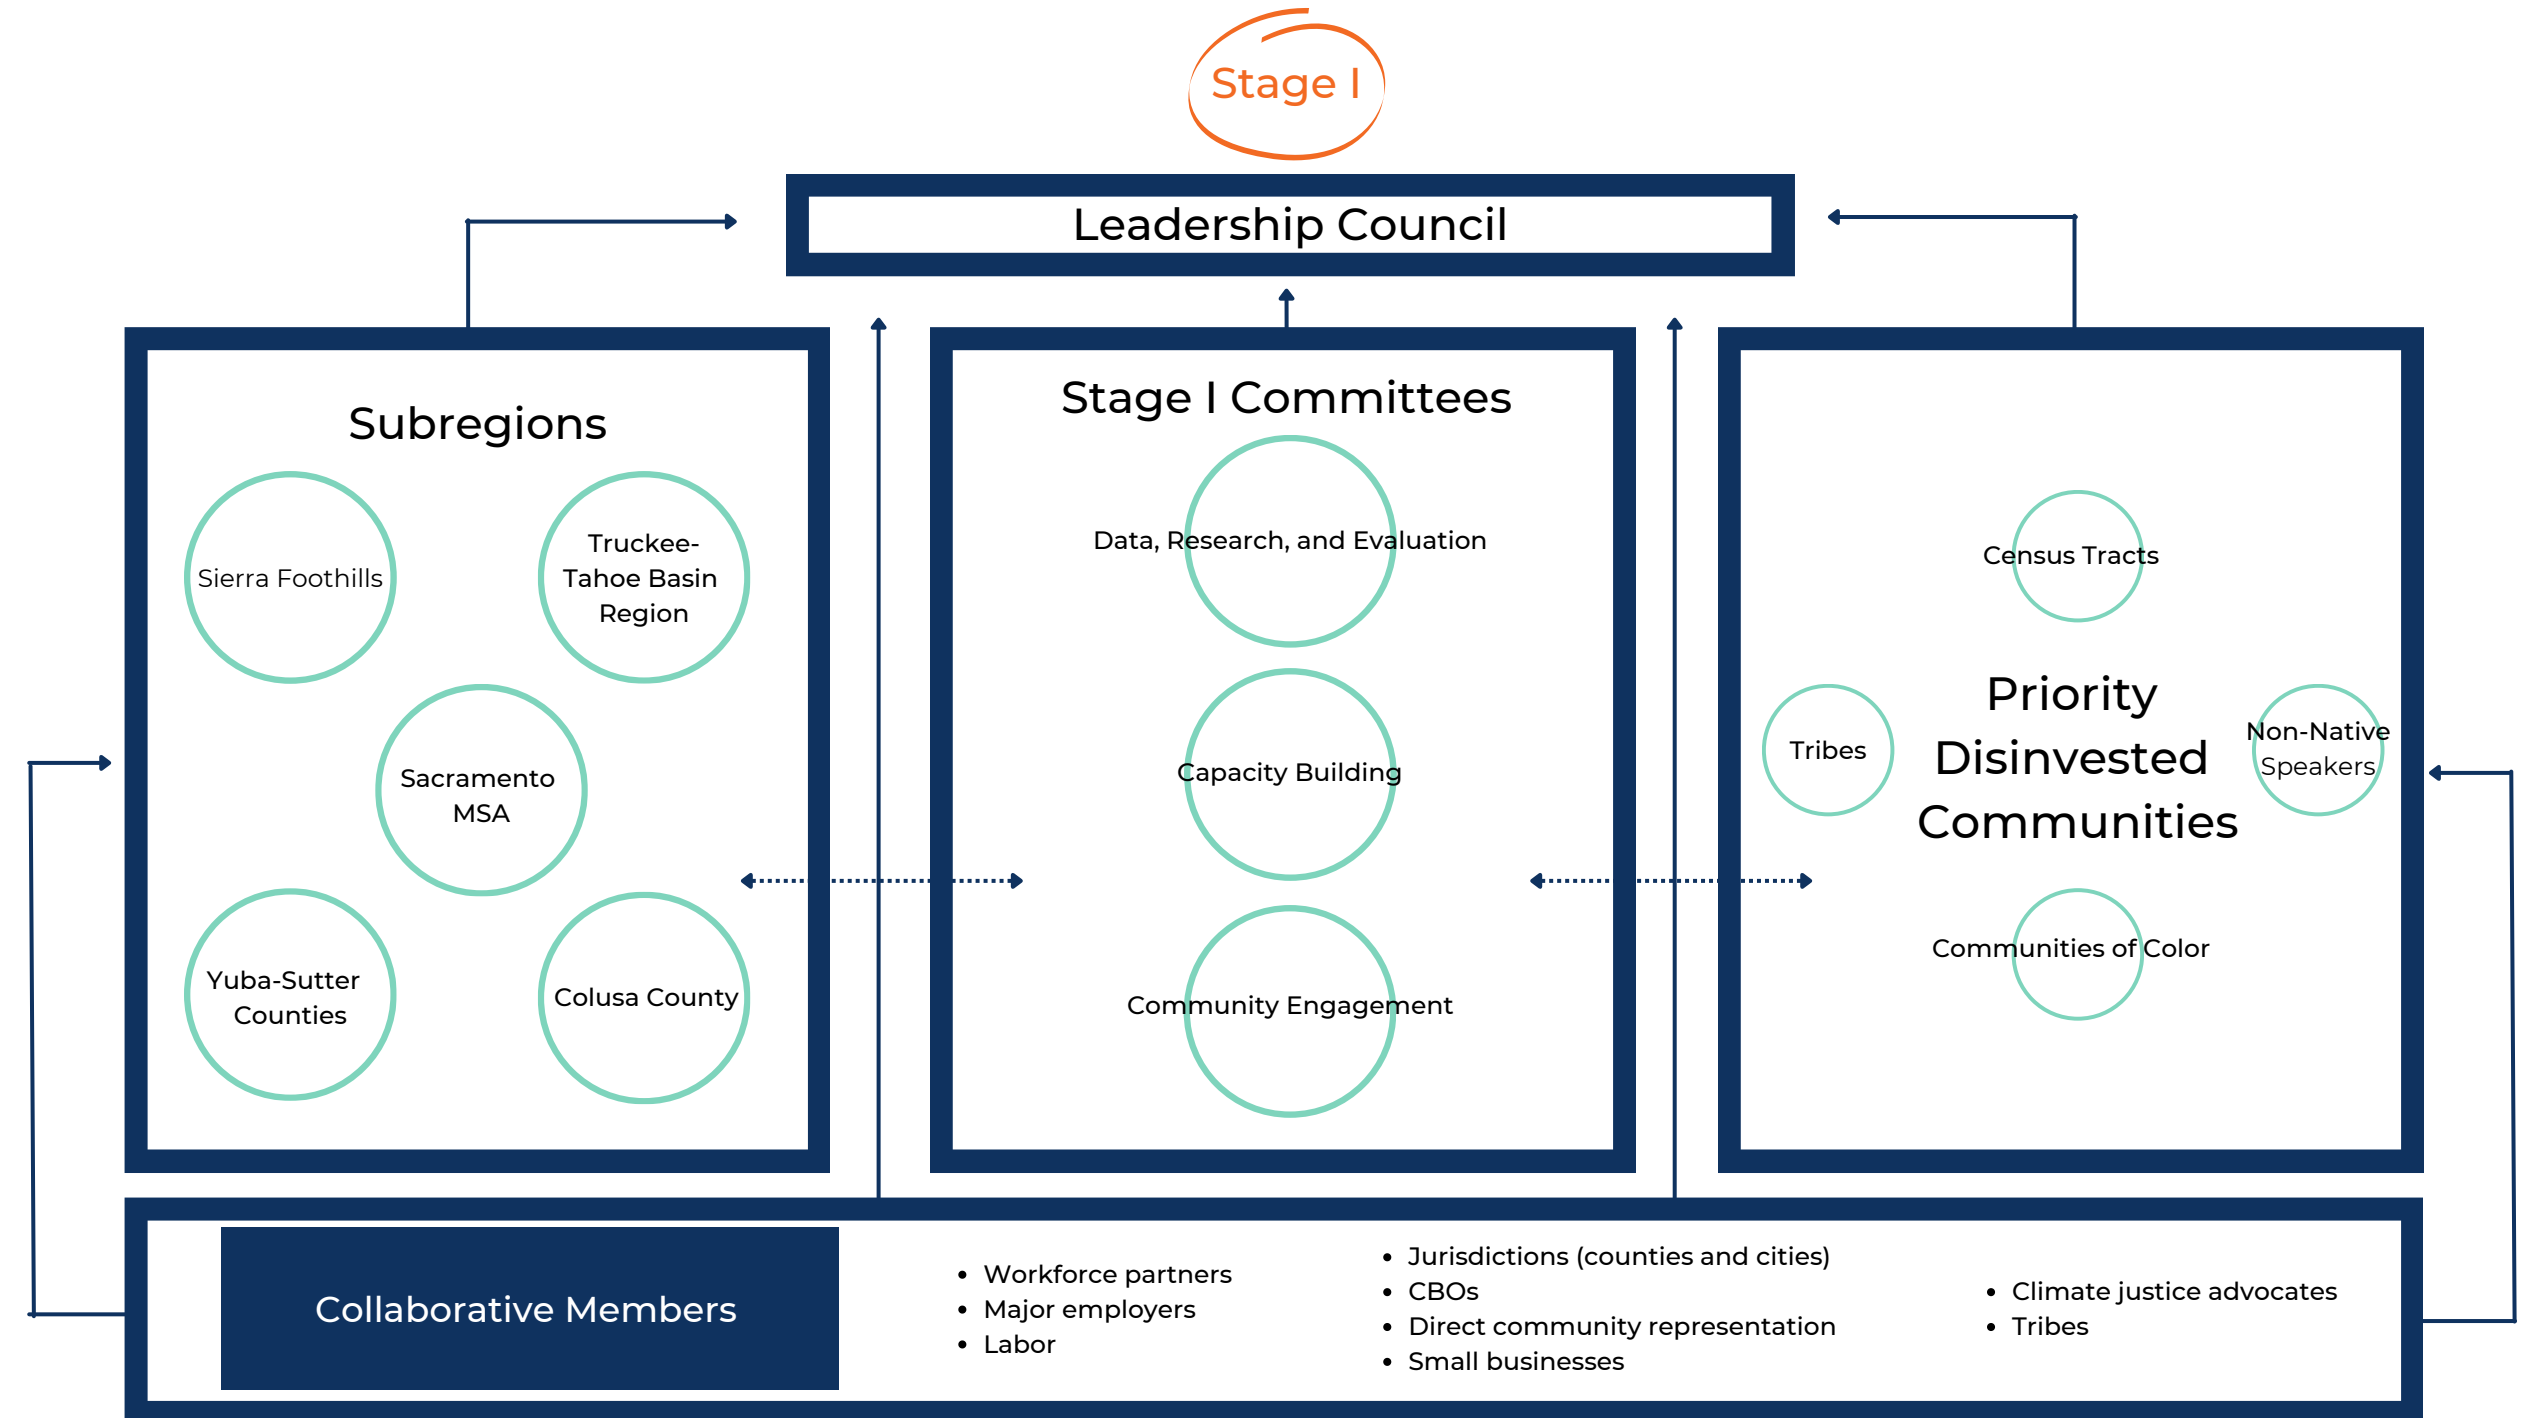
Stage I

Leadership Council

Subregions

Sierra Foothills

Truckee-Tahoe Basin Region

Sacramento MSA

Yuba-Sutter Counties

Colusa County

Stage I Committees

Data, Research, and Evaluation

Capacity Building

Community Engagement

Census Tracts

Tribes

Priority Disinvested Communities

Non-Native Speakers

Communities of Color

Collaborative Members

- Workforce partners
- Major employers
- Labor

- Jurisdictions (counties and cities)
- CBOs
- Direct community representation
- Small businesses

- Climate justice advocates
- Tribes